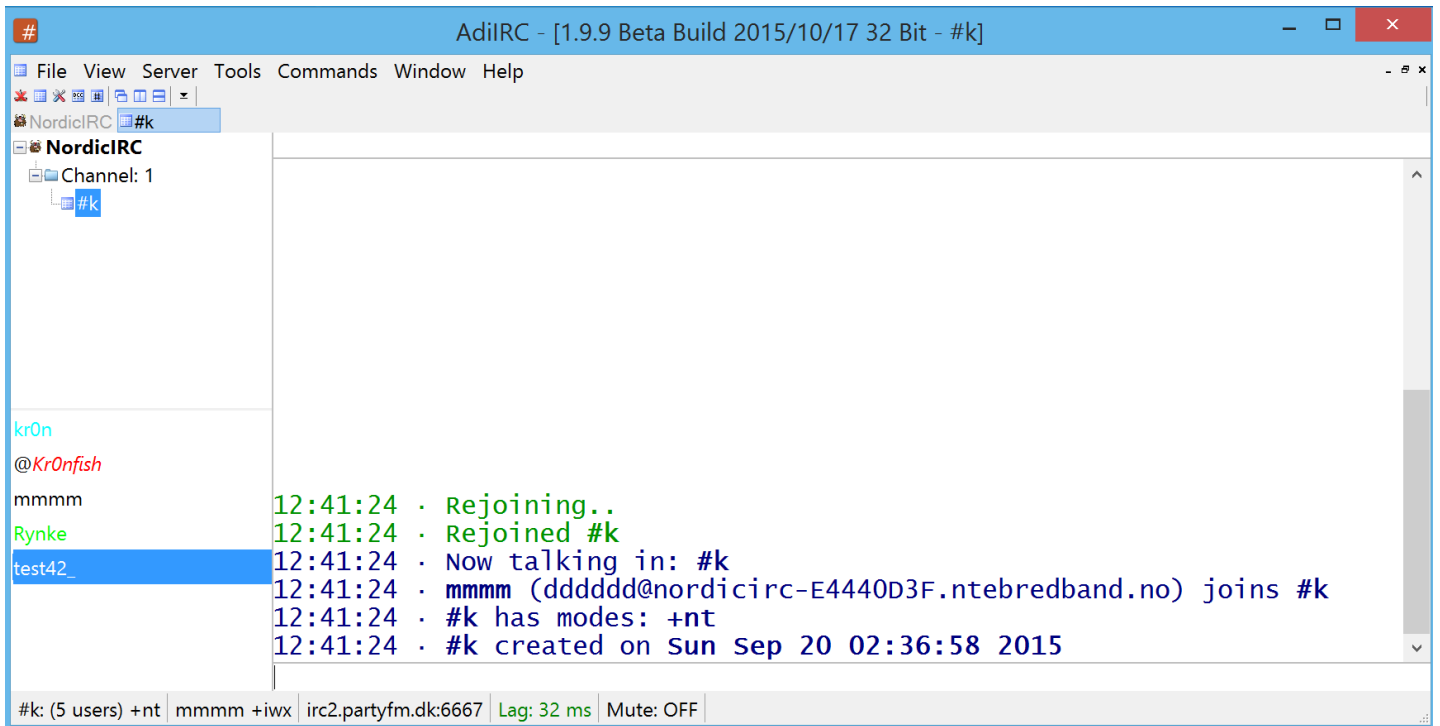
AdiIRC - [1.9.9 Beta Build 2015/10/17 32 Bit - #k]

File View Server Tools Commands Window Help

NordicIRC #k

NordicIRC
Channel: 1
#k

kr0n
@Kr0nfish
mmmm
Rynke
test42_

12:41:24 · Rejoining..
12:41:24 · Rejoined #k
12:41:24 · Now talking in: #k
12:41:24 · mmmm (dddddd@nordicirc-E4440D3F.ntebredband.no) joins #k
12:41:24 · #k has modes: +nt
12:41:24 · #k created on Sun Sep 20 02:36:58 2015

#k: (5 users) +nt | mmmm +iwx | irc2.partyfm.dk:6667 | Lag: 32 ms | Mute: OFF